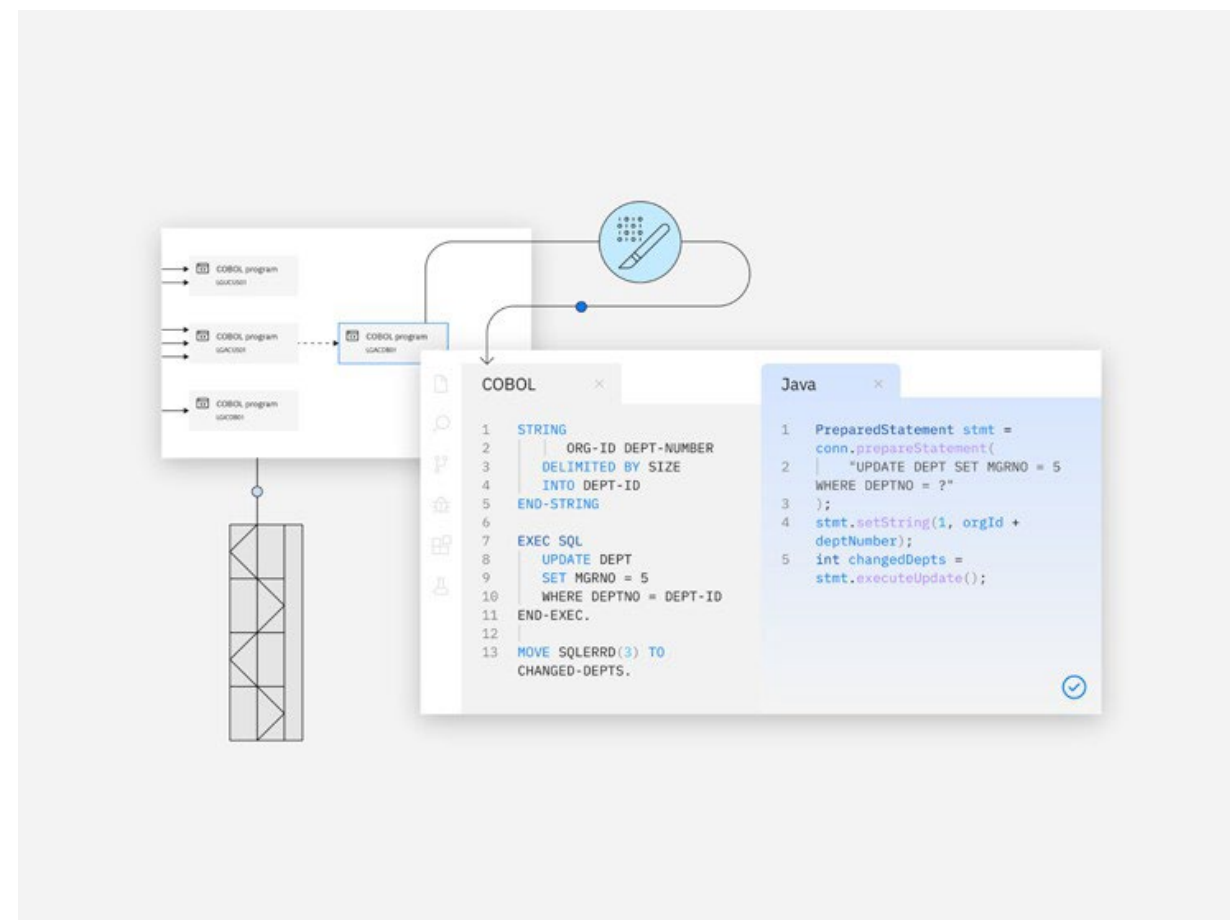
COBOL program
LGUCUS01

COBOL program
LGACUS01

COBOL program
LGACDB01

COBOL program
LGICDB01

COBOL ×

1 STRING
2 ORG-ID DEPT-NUMBER
3 DELIMITED BY SIZE
4 INTO DEPT-ID
5 END-STRING
6
7 EXEC SQL
8 UPDATE DEPT
9 SET MGRNO = 5
10 WHERE DEPTNO = DEPT-ID
11 END-EXEC.
12
13 MOVE SQLERRD(3) TO CHANGED-DEPTS.

Java ×

1 PreparedStatement stmt = conn.prepareStatement(
2 "UPDATE DEPT SET MGRNO = 5 WHERE DEPTNO = ?"
3 );
4 stmt.setString(1, orgId + deptNumber);
5 int changedDepts = stmt.executeUpdate();